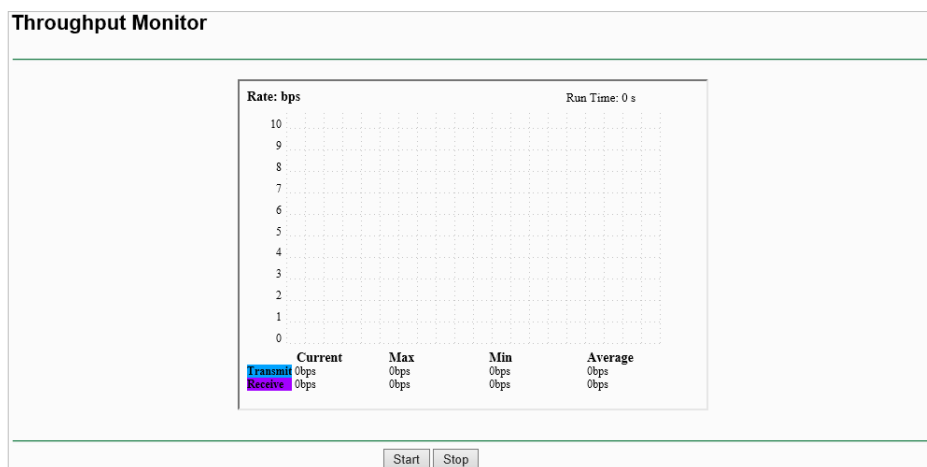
Throughput Monitor

Rate: bps

Run Time: 0 s

10
9
8
7
6
5
4
3
2
1
0

| | Current | Max | Min | Average |
|---|---|---|---|---|
| Transmit | 0bps | 0bps | 0bps | 0bps |
| Receive | 0bps | 0bps | 0bps | 0bps |

Start Stop